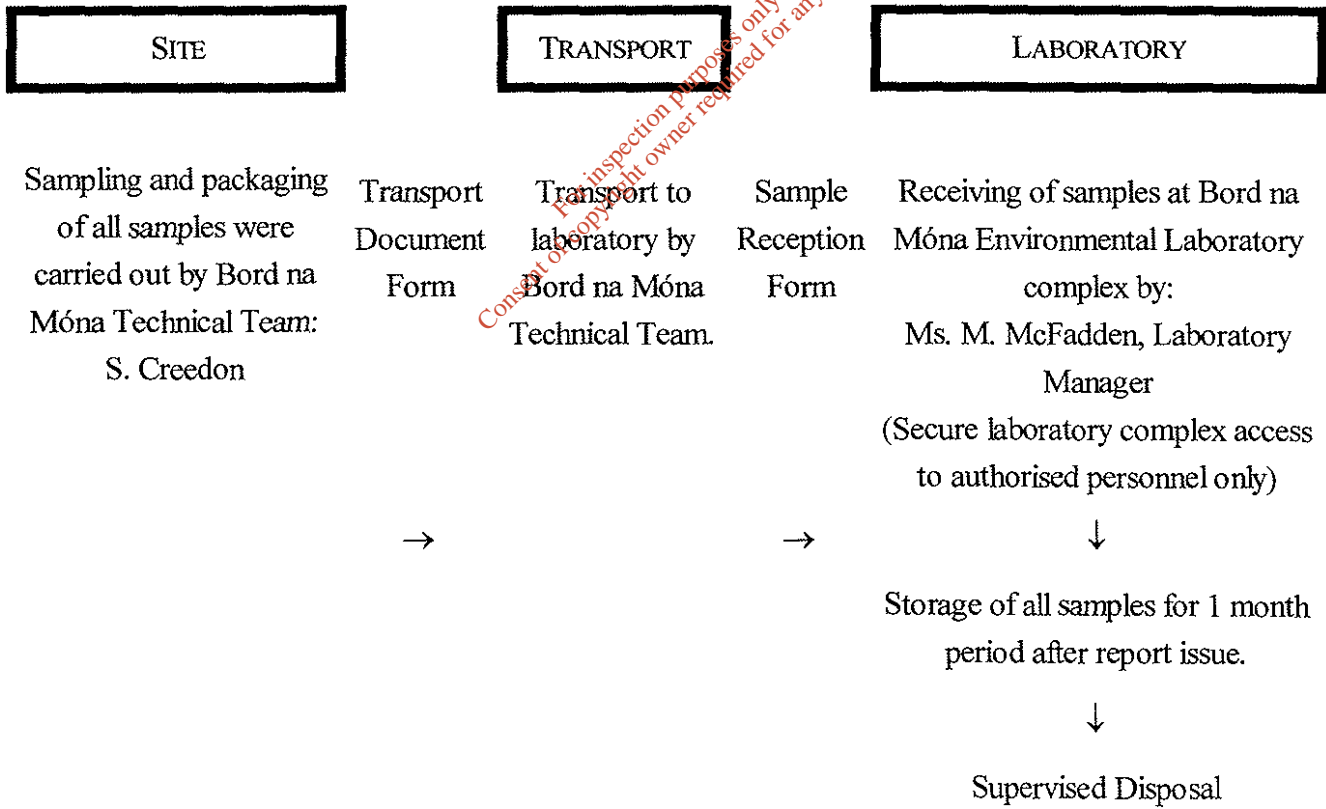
SITE

TRANSPORT

LABORATORY

Sampling and packaging of all samples were carried out by Bord na Móna Technical Team: S. Creedon

Transport Document Form

→

Transport to laboratory by Bord na Móna Technical Team.

Sample Reception Form

→

Receiving of samples at Bord na Móna Environmental Laboratory complex by: Ms. M. McFadden, Laboratory Manager (Secure laboratory complex access to authorised personnel only)

↓

Storage of all samples for 1 month period after report issue.

↓

Supervised Disposal

For inspection purposes only. Consent of copyright owner required for any